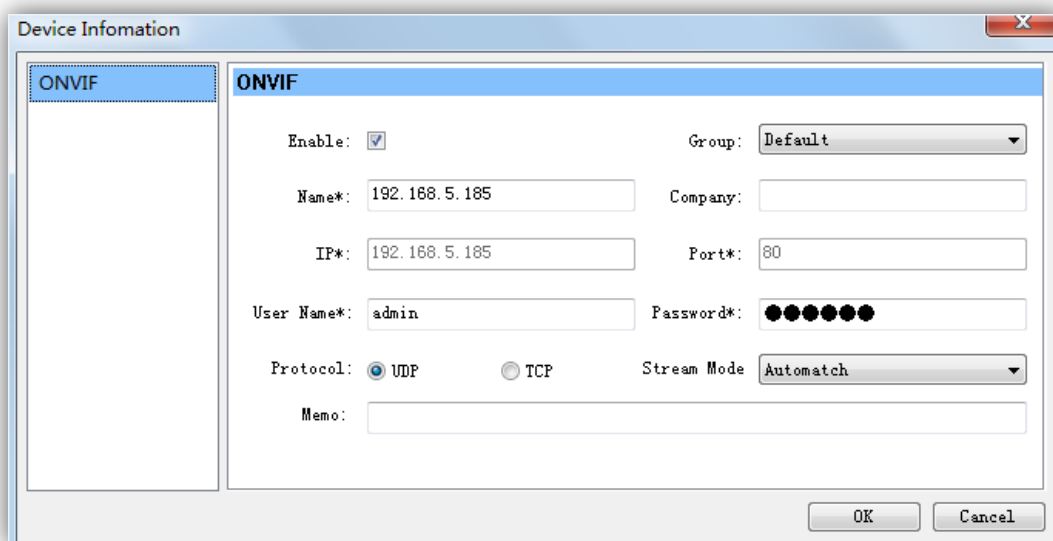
Device Infomation

ONVIF

ONVIF

Enable:

Group: Default

Name*: 192.168.5.185

Company:

IP*: 192.168.5.185

Port*: 80

User Name*: admin

Password*: ●●●●●●

Protocol: UDP TCP

Stream Mode Automatch

Memo:

OK Cancel